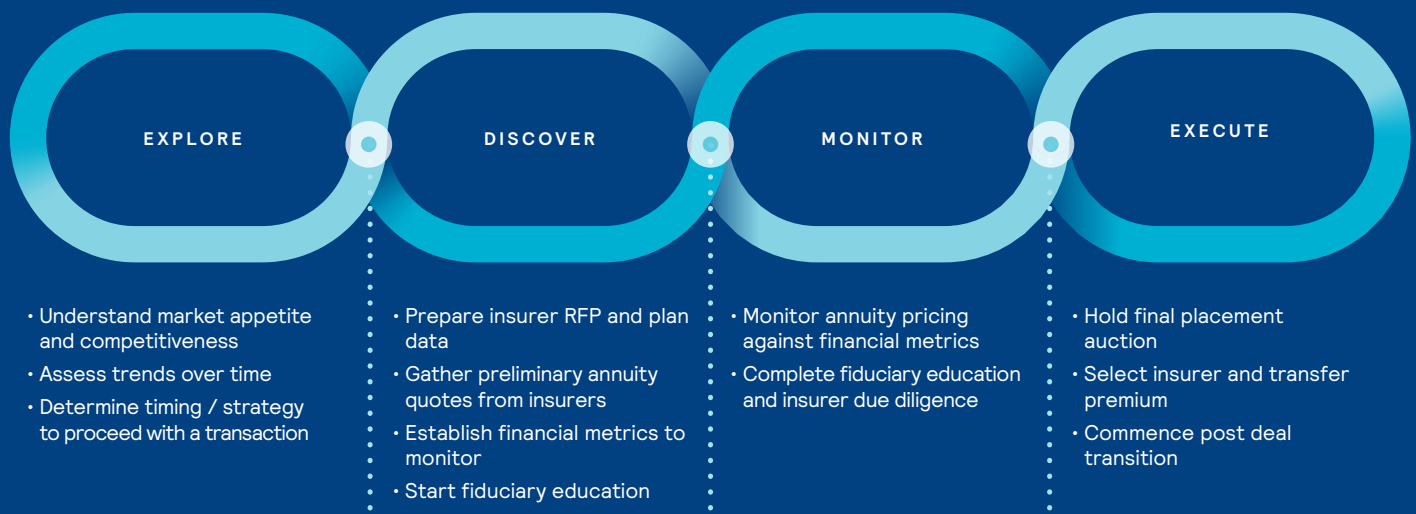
EXPLORE

DISCOVER

MONITOR

EXECUTE

• Understand market appetite and competitiveness
• Assess trends over time
• Determine timing / strategy to proceed with a transaction

• Prepare insurer RFP and plan data
• Gather preliminary annuity quotes from insurers
• Establish financial metrics to monitor
• Start fiduciary education

• Monitor annuity pricing against financial metrics
• Complete fiduciary education and insurer due diligence

• Hold final placement auction
• Select insurer and transfer premium
• Commence post deal transition